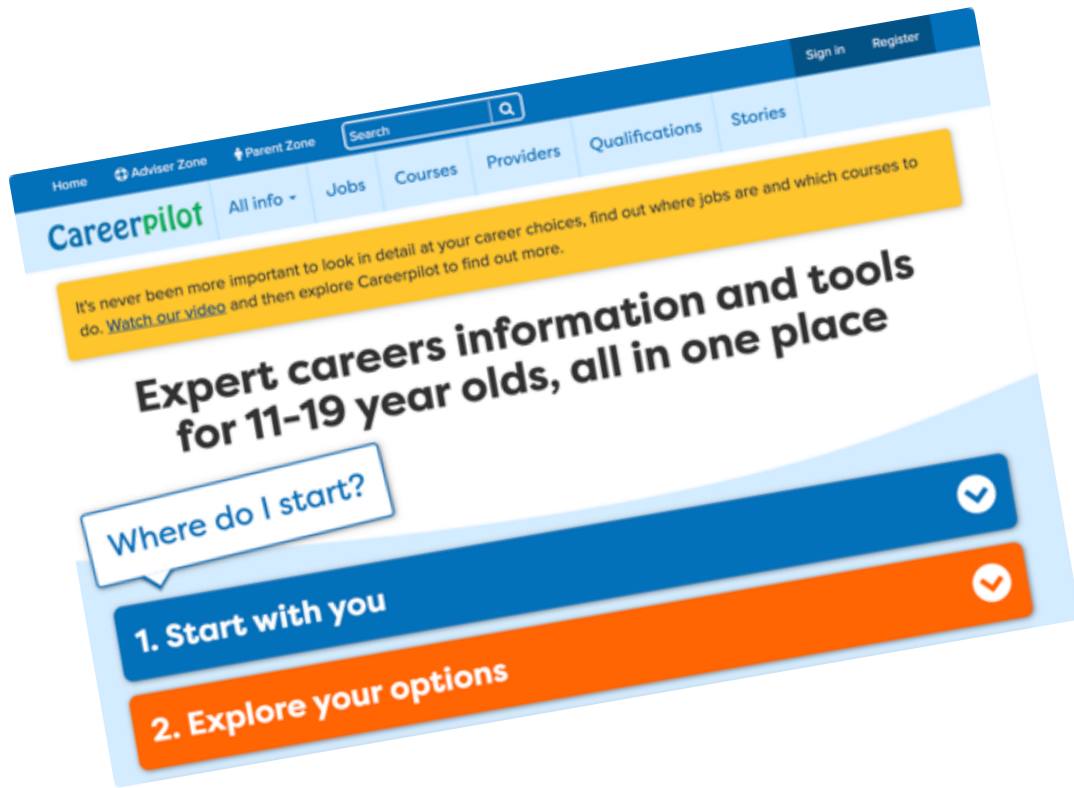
Sign in Register

Home Adviser Zone Parent Zone Search

Careerpilot All info Jobs Courses Providers Qualifications Stories

It's never been more important to look in detail at your career choices, find out where jobs are and which courses to do. Watch our video and then explore Careerpilot to find out more.

Expert careers information and tools for 11-19 year olds, all in one place

Where do I start?

1. Start with you

2. Explore your options